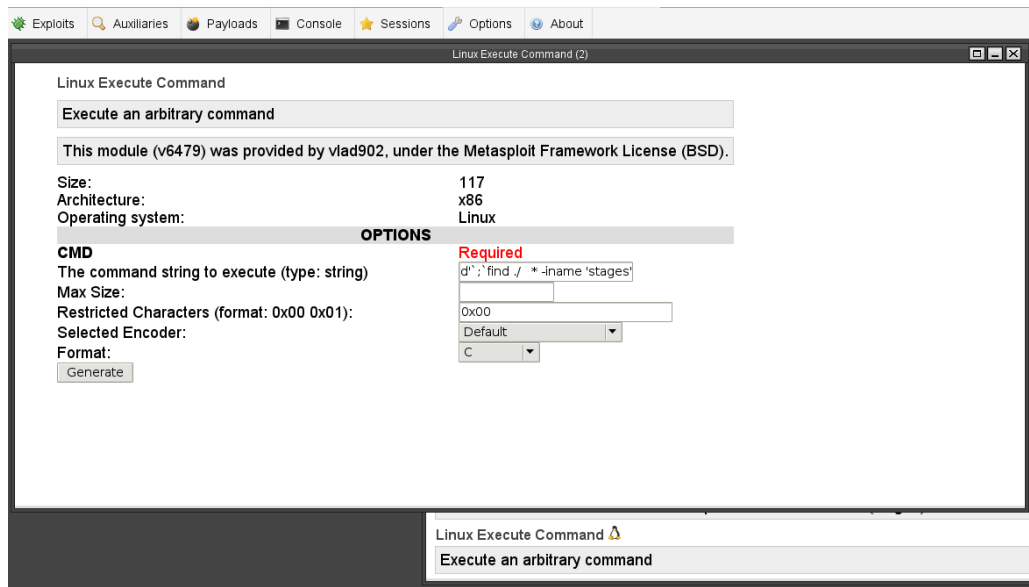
Exploits Auxiliaries Payloads Console Sessions Options About

Linux Execute Command (2)

Linux Execute Command

Execute an arbitrary command

This module (v6479) was provided by vlad902, under the Metasploit Framework License (BSD).

| | |
|---|---|
| Size: | 117 |
| Architecture: | x86 |
| Operating system: | Linux |

OPTIONS

| | |
|---|---|
| CMD | Required |
| The command string to execute (type: string) | d'`;`find ./ * -iname 'stages' |
| Max Size: | |
| Restricted Characters (format: 0x00 0x01): | 0x00 |
| Selected Encoder: | Default |
| Format: | C |

Generate

Linux Execute Command

Execute an arbitrary command